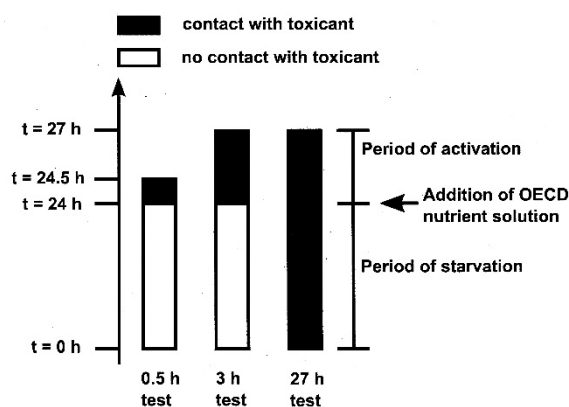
contact with toxicant

no contact with toxicant

t = 27 h

t = 24.5 h

t = 24 h

t = 0 h

Period of activation

Addition of OECD nutrient solution

Period of starvation

0.5 h test

3 h test

27 h test